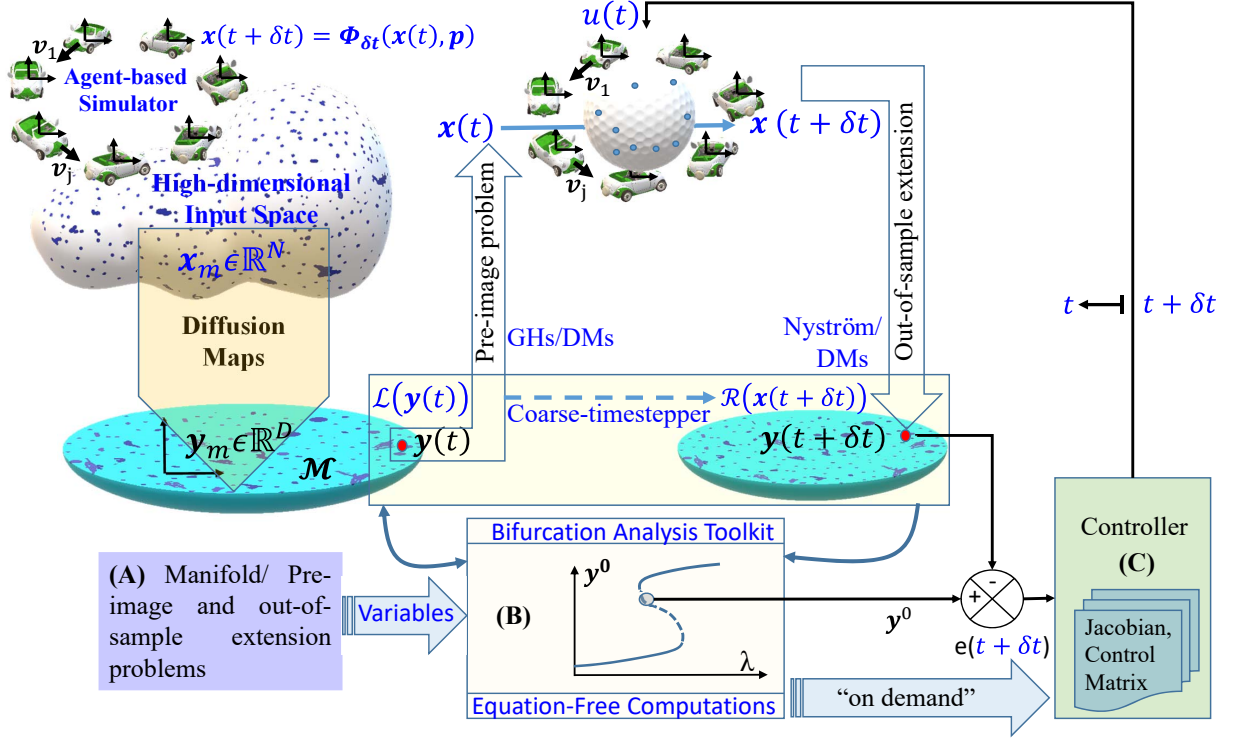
$\boldsymbol{x}(t+\delta t)=\boldsymbol{\Phi}_{\delta t}(\boldsymbol{x}(t),\boldsymbol{p})$

$v_1$

Agent-based Simulator

$v_j$

High-dimensional Input Space

$\boldsymbol{x}_m \epsilon \mathbb{R}^N$

Diffusion Maps

$\boldsymbol{y}_m \epsilon \mathbb{R}^D$

$\boldsymbol{\mathcal{M}}$

$u(t)$

$v_1$

$\boldsymbol{x}(t)$

$\boldsymbol{x}(t+\delta t)$

$v_j$

Pre-image problem

Out-of-sample extension

GHs/DMs

Nyström/ DMs

$t$

$t+\delta t$

$\mathcal{L}(\boldsymbol{y}(t))$

Coarse-timestepper

$\mathcal{R}(\boldsymbol{x}(t+\delta t))$

$\boldsymbol{y}(t)$

$\boldsymbol{y}(t+\delta t)$

Bifurcation Analysis Toolkit

$\boldsymbol{y}^0$

$\lambda$

(B)

Equation-Free Computations

(A) Manifold/ Pre-image and out-of-sample extension problems

Variables

$\boldsymbol{y}^0$

+

-

e($t+\delta t$)

"on demand"

Controller

(C)

Jacobian, Control Matrix